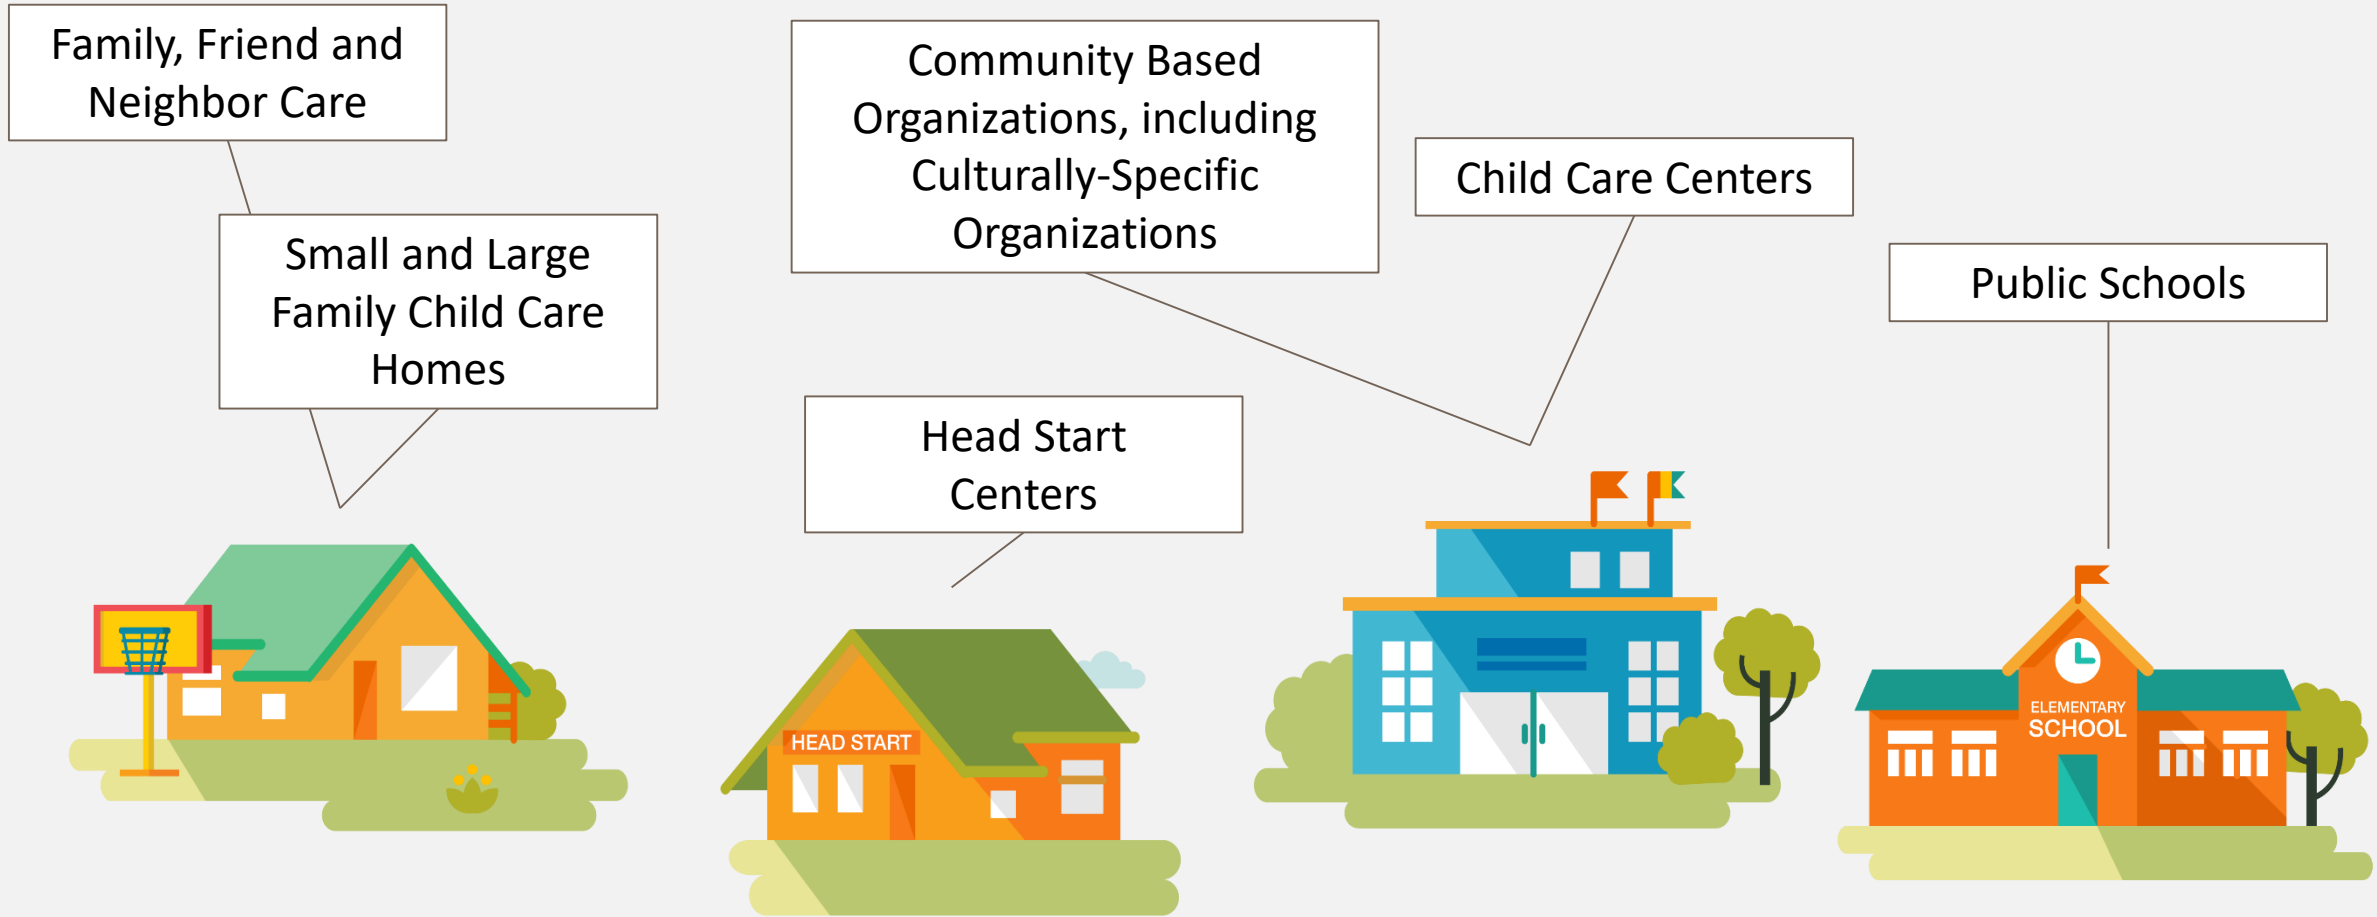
Family, Friend and Neighbor Care

Small and Large Family Child Care Homes

Community Based Organizations, including Culturally-Specific Organizations

Child Care Centers

Public Schools

Head Start Centers

HEAD START

ELEMENTARY SCHOOL